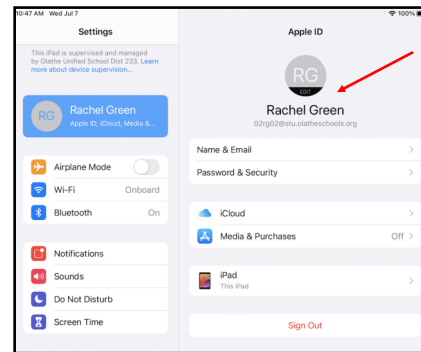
10:47 AM Wed Jul 7

100%

Settings

This iPad is supervised and managed by Olathe Unified School Dist 233. Learn more about device supervision...

RG

Rachel Green

Apple ID, iCloud, Media &...

Airplane Mode

Wi-Fi

Onboard

Bluetooth

On

Notifications

Sounds

Do Not Disturb

Screen Time

Apple ID

RG

EDIT

Rachel Green

02rg02@stu.olatheschools.org

Name & Email

Password & Security

iCloud

Media & Purchases

Off

iPad

This iPad

Sign Out